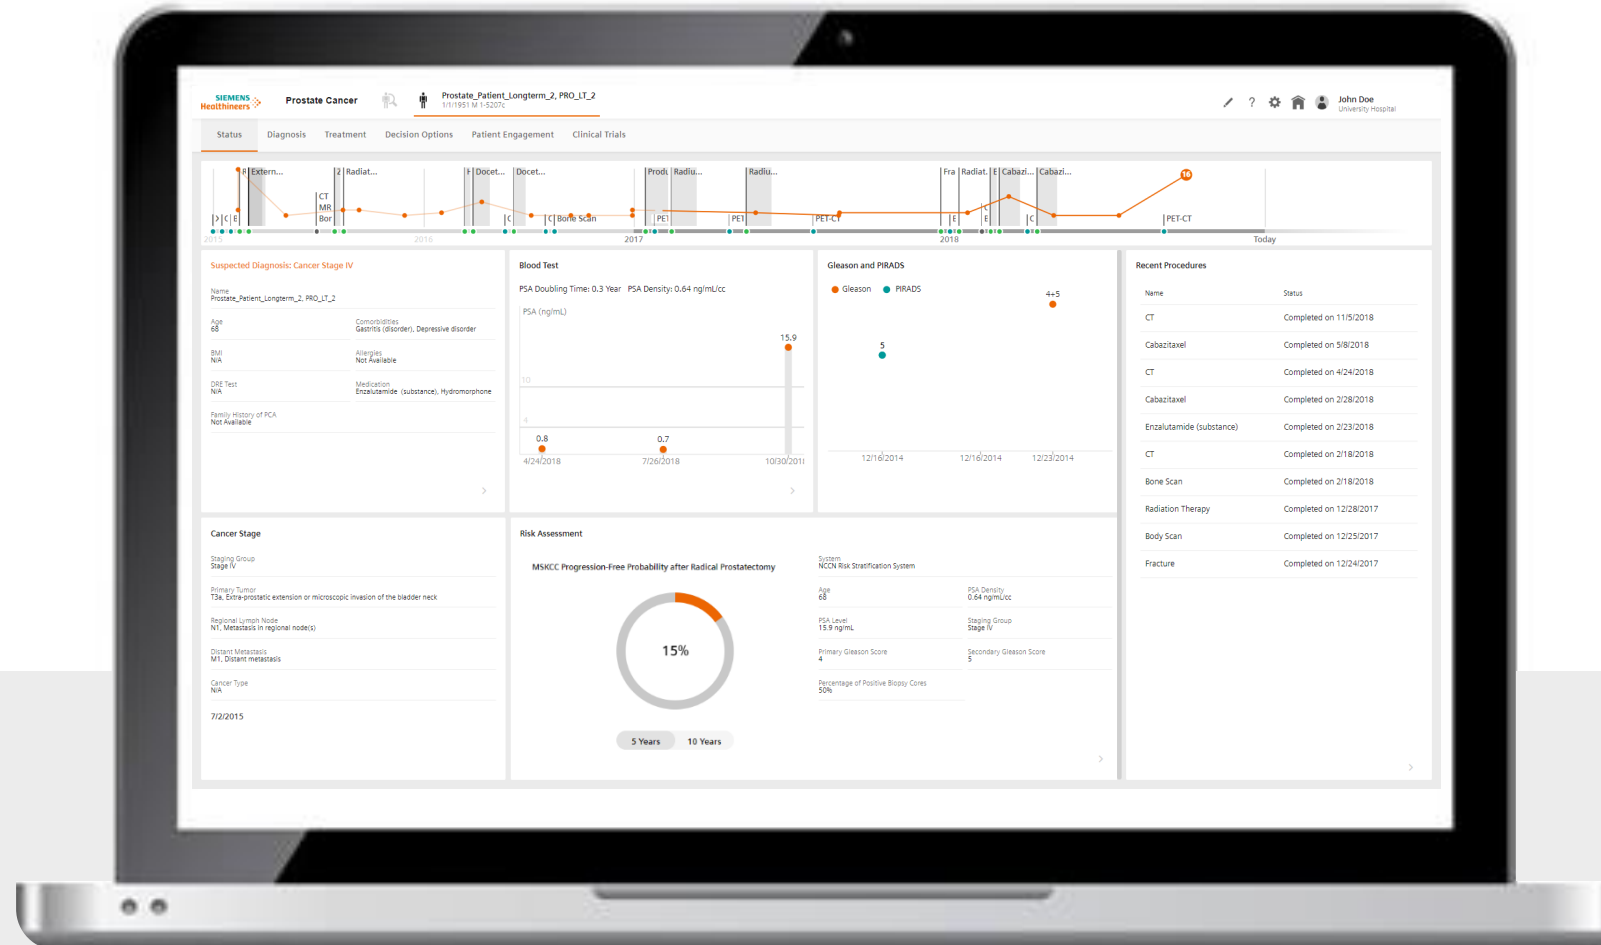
SIEMENS Healthineers

Prostate Cancer

Prostate_Patient_Longterm_2, PRO_LT_2
1/1/1951 M 1-5207c

John Doe
University Hospital

Status Diagnosis Treatment Decision Options Patient Engagement Clinical Trials

R Extern... 2 Radiat... F Docet... Docet... Prod Radiu... Radiu... Fra Radiat. E Cabazi... Cabazi...
CT MR Bor C C Bone Scan PET PET PET-CT E E C PET-CT
2015 2016 2017 2018 Today
16

Suspected Diagnosis: Cancer Stage IV

Name
Prostate_Patient_Longterm_2, PRO_LT_2

Age
68

Comorbidities
Gastritis (disorder), Depressive disorder

BMI
N/A

Allergies
Not Available

DRE Test
N/A

Medication
Enzalutamide (substance), Hydromorphone

Family History of PCA
Not Available

Blood Test

PSA Doubling Time: 0.3 Year PSA Density: 0.64 ng/mL/cc

PSA (ng/mL)

15.9
10
4
0.8
0.7
4/24/2018 7/26/2018 10/30/2018

Gleason and PIRADS

Gleason PIRADS

4+5
5
12/16/2014 12/16/2014 12/23/2014

Recent Procedures

| Name | Status |
|---|---|
| CT | Completed on 11/5/2018 |
| Cabazitaxel | Completed on 5/8/2018 |
| CT | Completed on 4/24/2018 |
| Cabazitaxel | Completed on 2/28/2018 |
| Enzalutamide (substance) | Completed on 2/23/2018 |
| CT | Completed on 2/18/2018 |
| Bone Scan | Completed on 2/18/2018 |
| Radiation Therapy | Completed on 12/28/2017 |
| Body Scan | Completed on 12/25/2017 |
| Fracture | Completed on 12/24/2017 |

Cancer Stage

Staging Group
Stage IV

Primary Tumor
T3a, Extra-prostatic extension or microscopic invasion of the bladder neck

Regional Lymph Node
N1, Metastasis in regional node(s)

Distant Metastasis
M1, Distant metastasis

Cancer Type
N/A

7/2/2015

Risk Assessment

MSKCC Progression-Free Probability after Radical Prostatectomy

15%

5 Years 10 Years

System
NCCN Risk Stratification System

Age
68

PSA Density
0.64 ng/mL/cc

PSA Level
15.9 ng/mL

Staging Group
Stage IV

Primary Gleason Score
4

Secondary Gleason Score
5

Percentage of Positive Biopsy Cores
50%